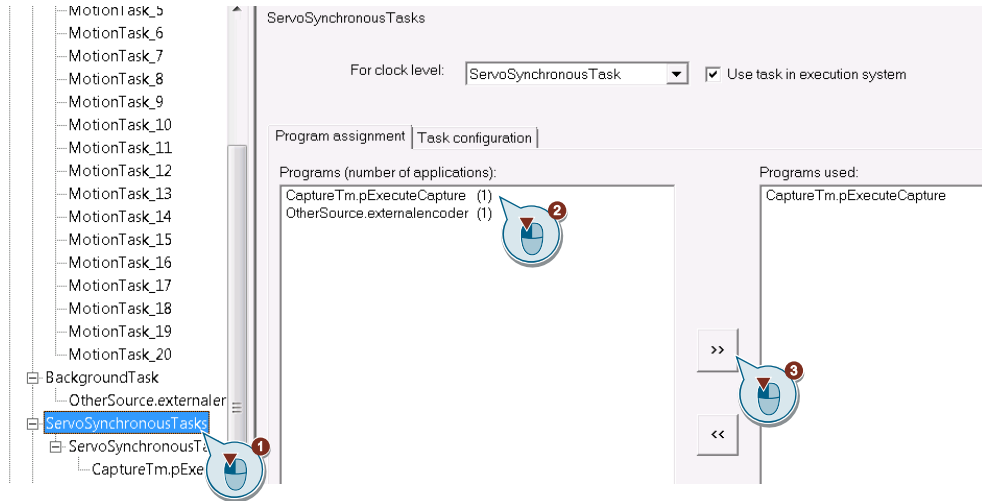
MotionTask_5
MotionTask_6
MotionTask_7
MotionTask_8
MotionTask_9
MotionTask_10
MotionTask_11
MotionTask_12
MotionTask_13
MotionTask_14
MotionTask_15
MotionTask_16
MotionTask_17
MotionTask_18
MotionTask_19
MotionTask_20
BackgroundTask
OtherSource.externaler
ServoSynchronousTasks
ServoSynchronousTa
CaptureTm.pExe

ServoSynchronousTasks

For clock level: ServoSynchronousTask
Use task in execution system

Program assignment
Task configuration

Programs (number of applications):
CaptureTm.pExecuteCapture (1)
OtherSource.externalencoder (1)

Programs used:
CaptureTm.pExecuteCapture

>>
<<

1
2
3